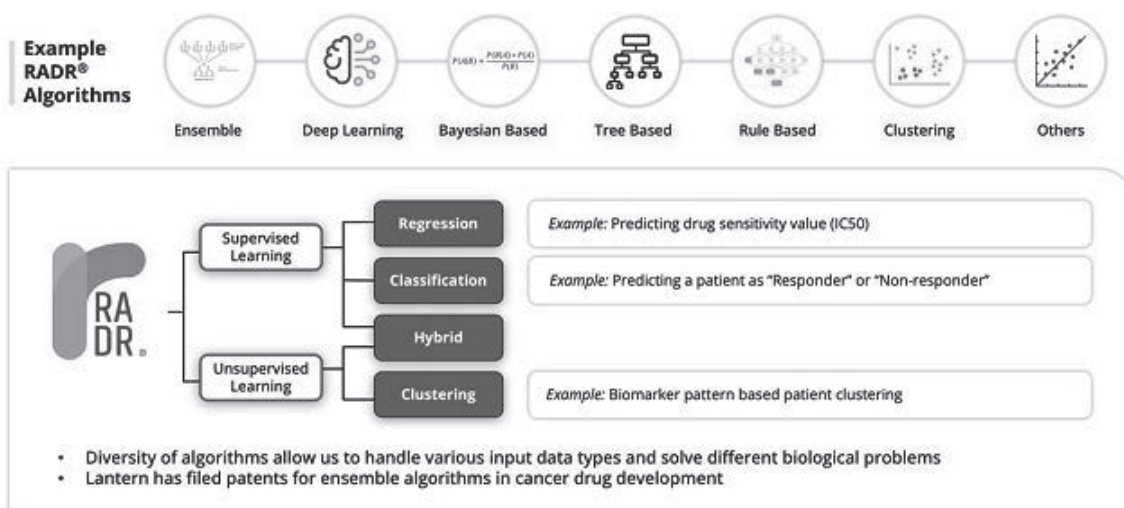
Example RADR® Algorithms

$P(A|B) = \frac{P(B|A) \cdot P(A)}{P(B)}$

Ensemble

Deep Learning

Bayesian Based

Tree Based

Rule Based

Clustering

Others

RA DR.

Supervised Learning

Unsupervised Learning

Regression

Classification

Hybrid

Clustering

*Example:* Predicting drug sensitivity value (IC50)

*Example:* Predicting a patient as "Responder" or "Non-responder"

*Example:* Biomarker pattern based patient clustering

• Diversity of algorithms allow us to handle various input data types and solve different biological problems
• Lantern has filed patents for ensemble algorithms in cancer drug development